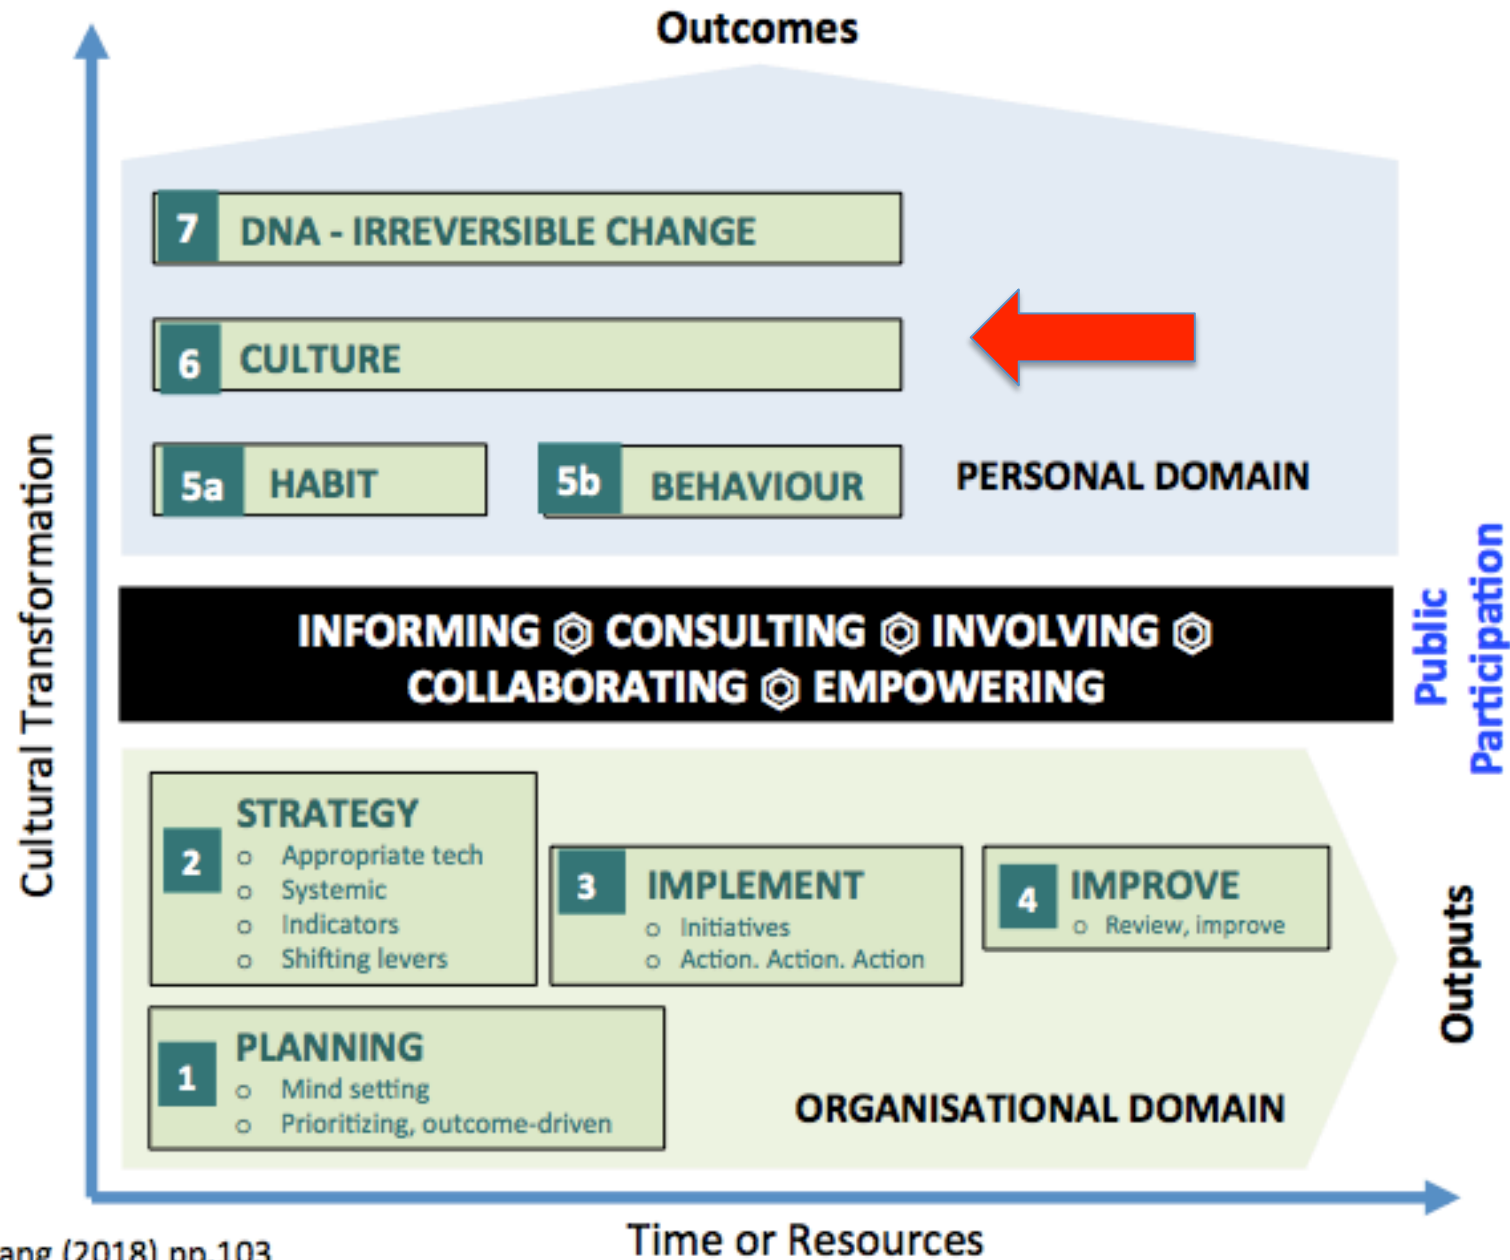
Outcomes

7 DNA - IRREVERSIBLE CHANGE

6 CULTURE

5a HABIT

5b BEHAVIOUR

PERSONAL DOMAIN

INFORMING ◎ CONSULTING ◎ INVOLVING ◎ COLLABORATING ◎ EMPOWERING

Public Participation

2 STRATEGY
o Appropriate tech
o Systemic
o Indicators
o Shifting levers

3 IMPLEMENT
o Initiatives
o Action. Action. Action

4 IMPROVE
o Review, improve

1 PLANNING
o Mind setting
o Prioritizing, outcome-driven

ORGANISATIONAL DOMAIN

Outputs

Cultural Transformation

Time or Resources

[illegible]ang (2018) pp.103